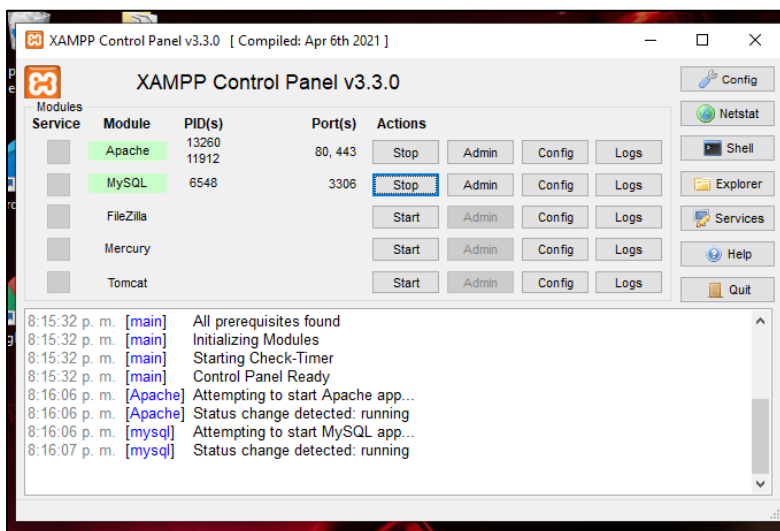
XAMPP Control Panel v3.3.0 [ Compiled: Apr 6th 2021 ]

XAMPP Control Panel v3.3.0

Config
Netstat
Shell
Explorer
Services
Help
Quit

Modules

| Service | Module | PID(s) | Port(s) | Actions | | | |
|---|---|---|---|---|---|---|---|
| | Apache | 13260 11912 | 80, 443 | Stop | Admin | Config | Logs |
| | MySQL | 6548 | 3306 | Stop | Admin | Config | Logs |
| | FileZilla | | | Start | Admin | Config | Logs |
| | Mercury | | | Start | Admin | Config | Logs |
| | Tomcat | | | Start | Admin | Config | Logs |

8:15:32 p. m. [main] All prerequisites found
8:15:32 p. m. [main] Initializing Modules
8:15:32 p. m. [main] Starting Check-Timer
8:15:32 p. m. [main] Control Panel Ready
8:16:06 p. m. [Apache] Attempting to start Apache app...
8:16:06 p. m. [Apache] Status change detected: running
8:16:06 p. m. [mysql] Attempting to start MySQL app...
8:16:07 p. m. [mysql] Status change detected: running